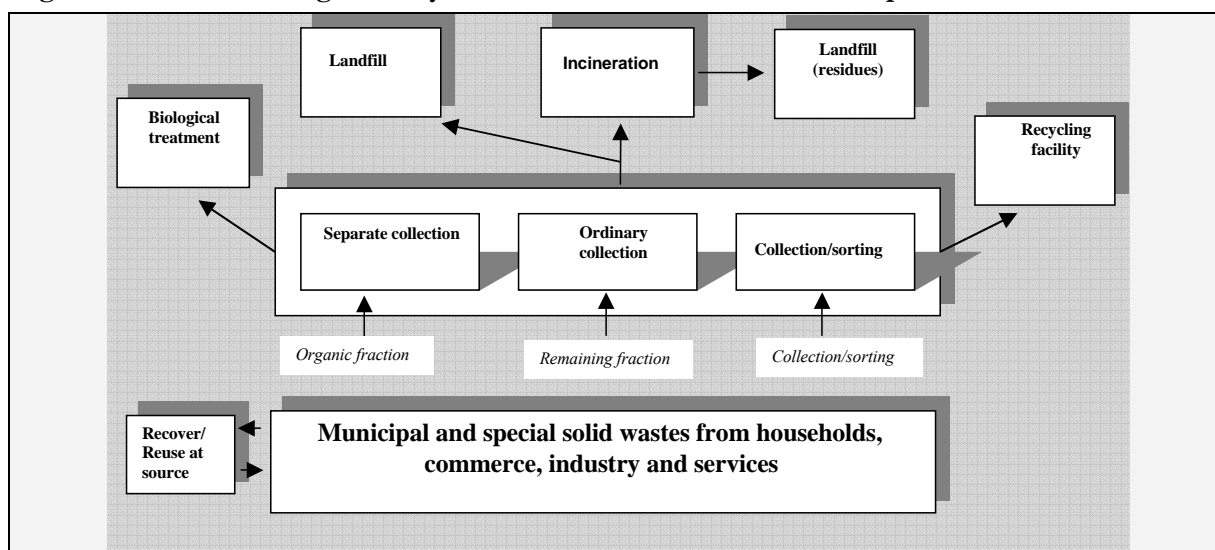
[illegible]

Landfill

Incineration

Landfill (residues)

Biological treatment

Recycling facility

Separate collection

Ordinary collection

Collection/sorting

Organic fraction

Remaining fraction

Collection/sorting

Recover/ Reuse at source

Municipal and special solid wastes from households, commerce, industry and services